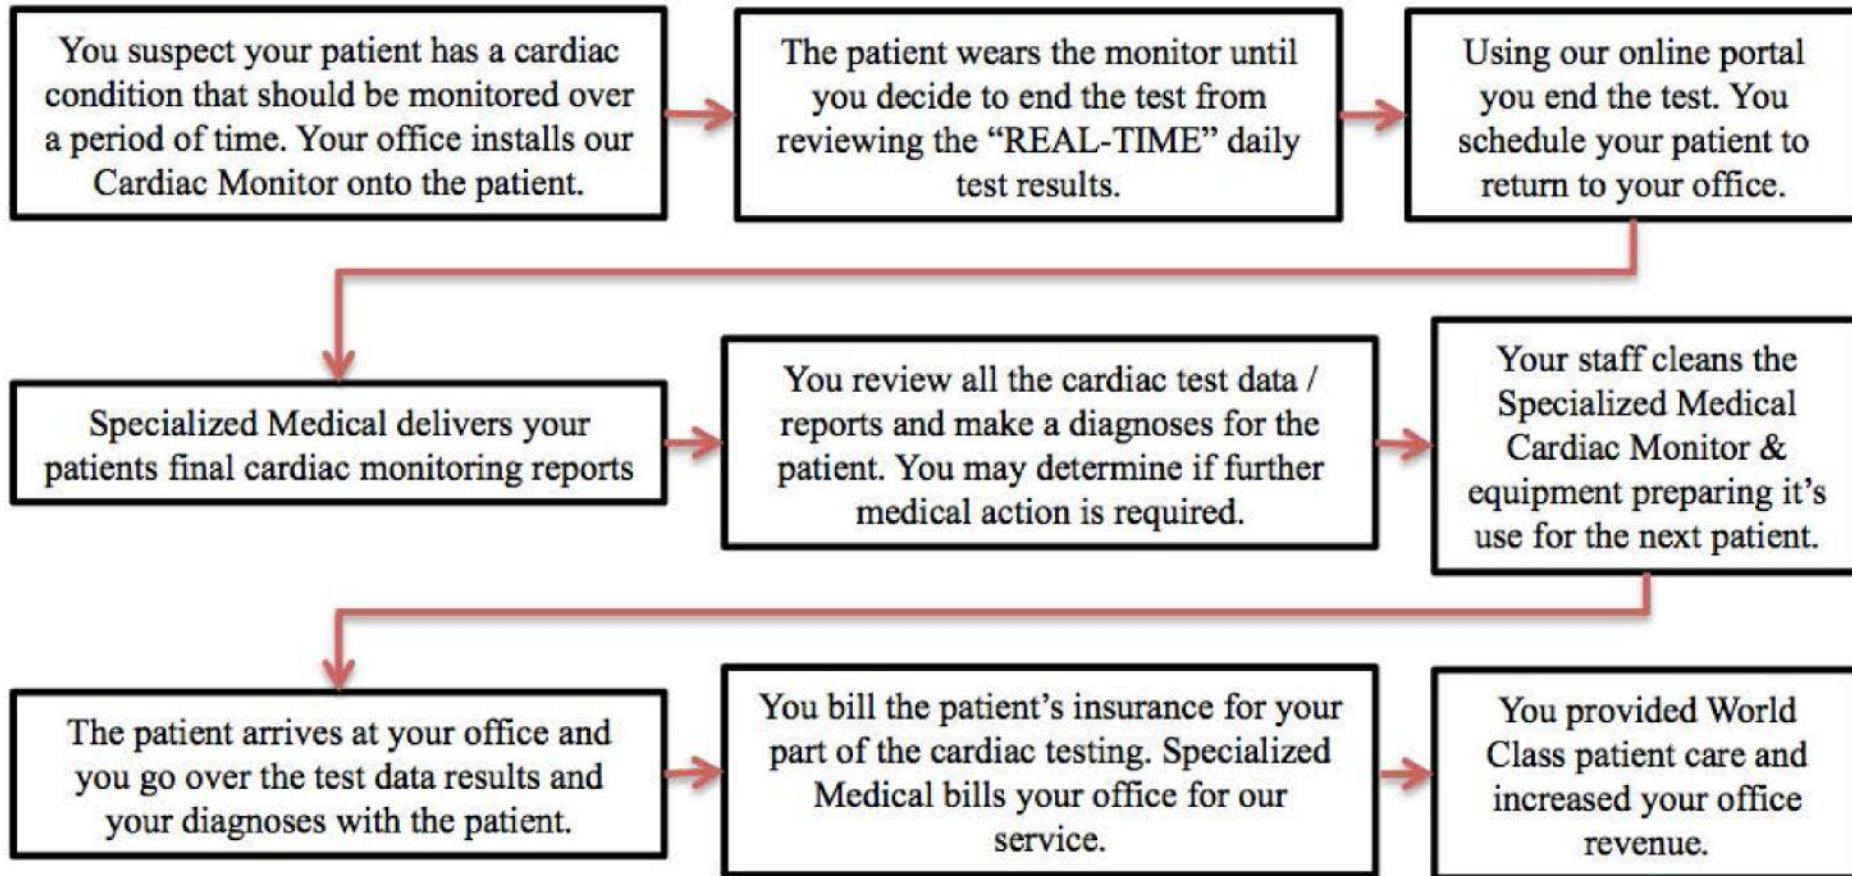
You suspect your patient has a cardiac condition that should be monitored over a period of time. Your office installs our Cardiac Monitor onto the patient.

The patient wears the monitor until you decide to end the test from reviewing the "REAL-TIME" daily test results.

Using our online portal you end the test. You schedule your patient to return to your office.

Specialized Medical delivers your patients final cardiac monitoring reports

You review all the cardiac test data / reports and make a diagnoses for the patient. You may determine if further medical action is required.

Your staff cleans the Specialized Medical Cardiac Monitor & equipment preparing it's use for the next patient.

The patient arrives at your office and you go over the test data results and your diagnoses with the patient.

You bill the patient's insurance for your part of the cardiac testing. Specialized Medical bills your office for our service.

You provided World Class patient care and increased your office revenue.